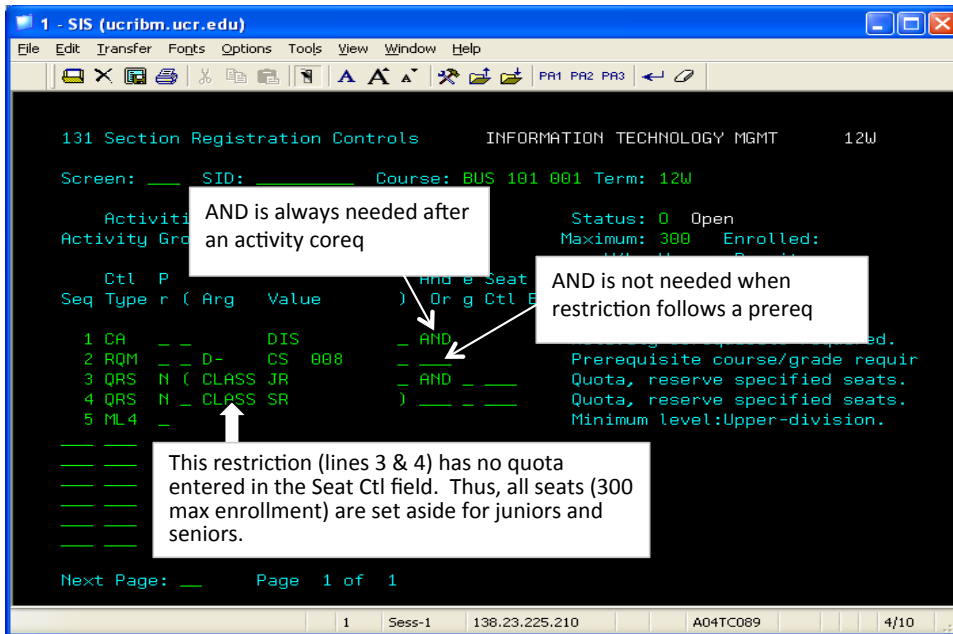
1 - SIS (ucribm.ucr.edu)

File Edit Transfer Fonts Options Tools View Window Help

PA1 PA2 PA3

131 Section Registration Controls INFORMATION TECHNOLOGY MGMT 12W

Screen: ___ SID: _________ Course: BUS 101 001 Term: 12W

Activiti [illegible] Status: O Open
Activity Gro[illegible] Maximum: 300 Enrolled:

AND is always needed after an activity coreq

AND is not needed when restriction follows a prereq

Ctl P And e Seat
Seq Type r ( Arg Value ) Or g Ctl E

1 CA _ _ DIS _ AND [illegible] required.
2 RQM _ _ D- CS 008 _ ___ Prerequisite course/grade requir
3 QRS N ( CLASS JR _ AND _ ___ Quota, reserve specified seats.
4 QRS N _ CLASS SR ) ___ _ ___ Quota, reserve specified seats.
5 ML4 _ Minimum level:Upper-division.

This restriction (lines 3 & 4) has no quota entered in the Seat Ctl field. Thus, all seats (300 max enrollment) are set aside for juniors and seniors.

Next Page: __ Page 1 of 1

1 Sess-1 138.23.225.210 A04TC089 4/10